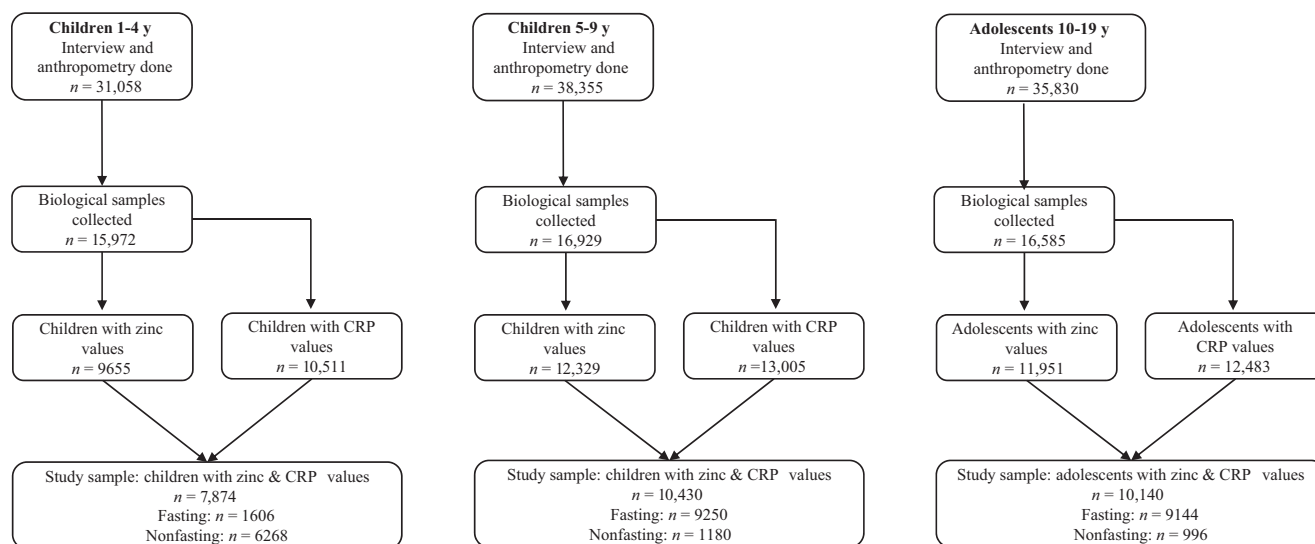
**Children 1-4 y**
Interview and anthropometry done
$n$ = 31,058

Biological samples collected
$n$ = 15,972

Children with zinc values
$n$ = 9655

Children with CRP values
$n$ = 10,511

Study sample: children with zinc & CRP values
$n$ = 7,874
Fasting: $n$ = 1606
Nonfasting: $n$ = 6268

**Children 5-9 y**
Interview and anthropometry done
$n$ = 38,355

Biological samples collected
$n$ = 16,929

Children with zinc values
$n$ = 12,329

Children with CRP values
$n$ =13,005

Study sample: children with zinc & CRP values
$n$ = 10,430
Fasting: $n$ = 9250
Nonfasting: $n$ = 1180

**Adolescents 10-19 y**
Interview and anthropometry done
$n$ = 35,830

Biological samples collected
$n$ = 16,585

Adolescents with zinc values
$n$ = 11,951

Adolescents with CRP values
$n$ = 12,483

Study sample: adolescents with zinc & CRP values
$n$ = 10,140
Fasting: $n$ = 9144
Nonfasting: $n$ = 996